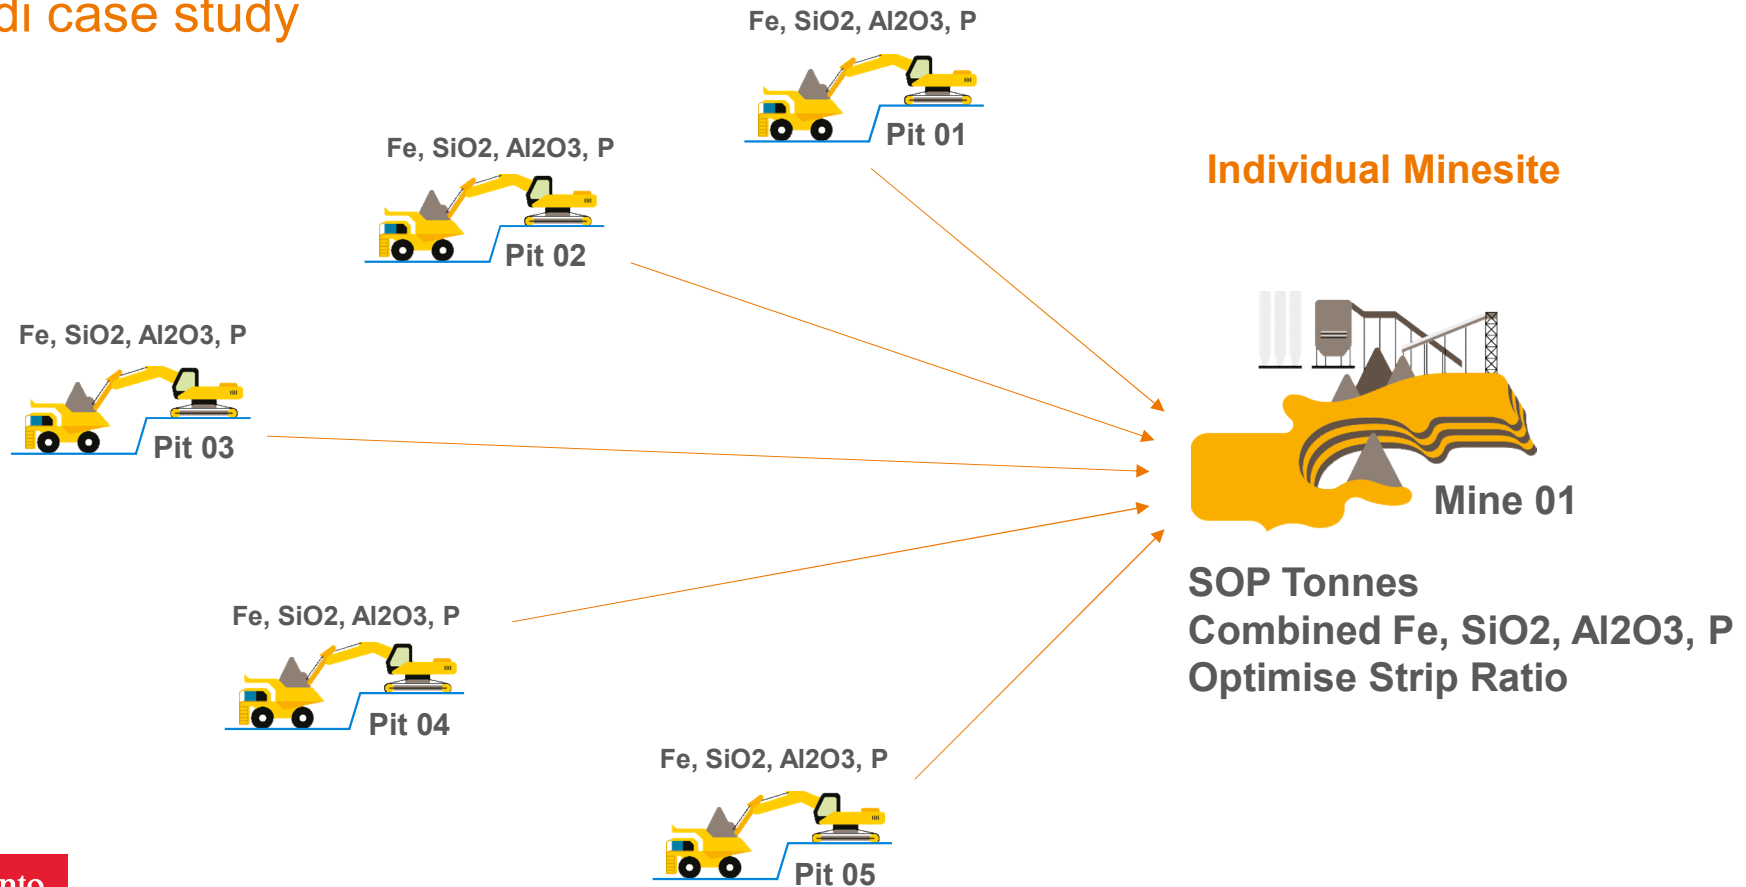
di case study

Fe, SiO2, Al2O3, P

Pit 01

Fe, SiO2, Al2O3, P

Pit 02

Individual Minesite

Fe, SiO2, Al2O3, P

Pit 03

Mine 01

SOP Tonnes
Combined Fe, SiO2, Al2O3, P
Optimise Strip Ratio

Fe, SiO2, Al2O3, P

Pit 04

Fe, SiO2, Al2O3, P

Pit 05

nto